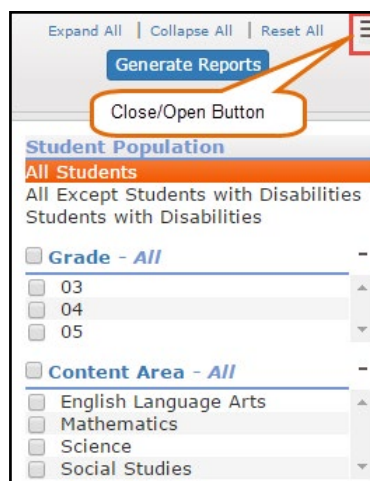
Expand All | Collapse All | Reset All

Generate Reports

Close/Open Button

Student Population
All Students
All Except Students with Disabilities
Students with Disabilities

Grade - All
03
04
05

Content Area - All
English Language Arts
Mathematics
Science
Social Studies